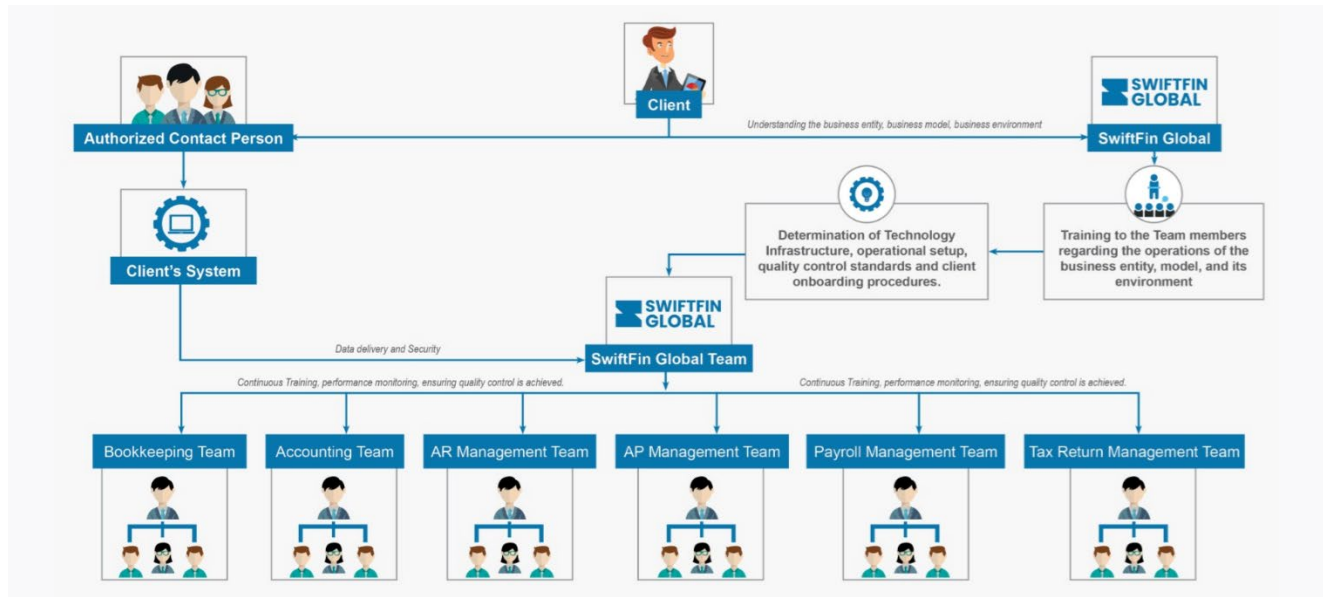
Client

Authorized Contact Person

Understanding the business entity, business model, business environment

SWIFTFIN GLOBAL

SwiftFin Global

Client's System

Determination of Technology Infrastructure, operational setup, quality control standards and client onboarding procedures.

Training to the Team members regarding the operations of the business entity, model, and its environment

SWIFTFIN GLOBAL

Data delivery and Security

SwiftFin Global Team

Continuous Training, performance monitoring, ensuring quality control is achieved.

Continuous Training, performance monitoring, ensuring quality control is achieved.

Bookkeeping Team

Accounting Team

AR Management Team

AP Management Team

Payroll Management Team

Tax Return Management Team